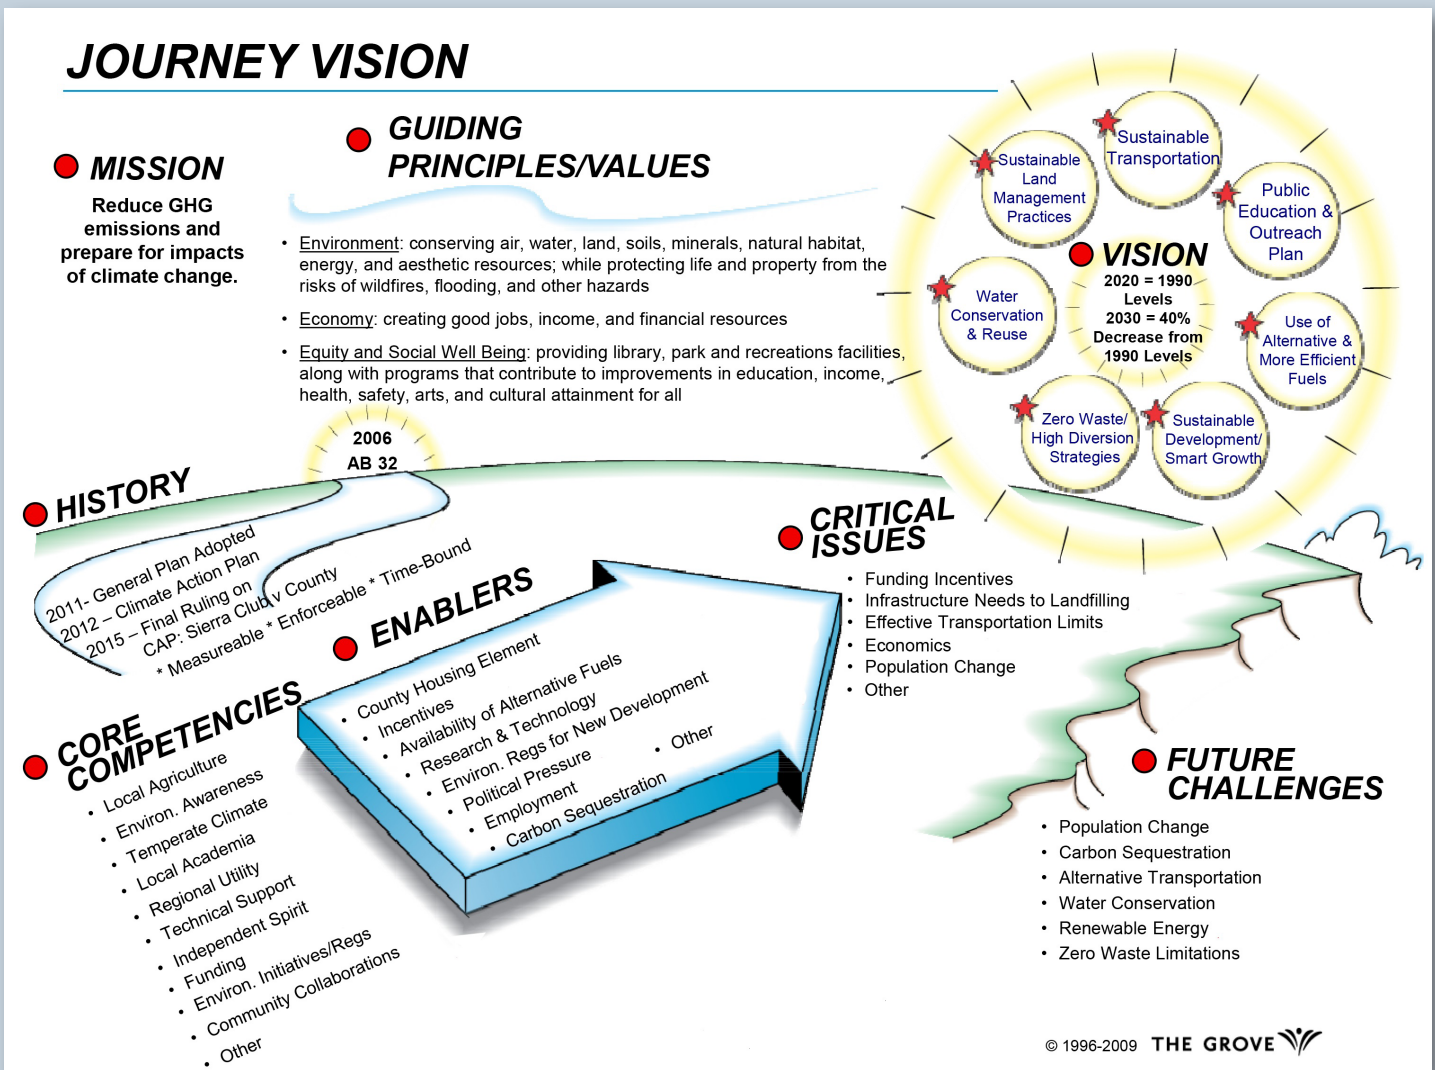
JOURNEY VISION

MISSION

Reduce GHG emissions and prepare for impacts of climate change.

GUIDING PRINCIPLES/VALUES

• Environment: conserving air, water, land, soils, minerals, natural habitat, energy, and aesthetic resources; while protecting life and property from the risks of wildfires, flooding, and other hazards

• Economy: creating good jobs, income, and financial resources

• Equity and Social Well Being: providing library, park and recreations facilities, along with programs that contribute to improvements in education, income, health, safety, arts, and cultural attainment for all

Sustainable Transportation

Sustainable Land Management Practices

Public Education & Outreach Plan

VISION

2020 = 1990 Levels
2030 = 40% Decrease from 1990 Levels

Water Conservation & Reuse

Use of Alternative & More Efficient Fuels

Zero Waste/ High Diversion Strategies

Sustainable Development/ Smart Growth

2006
AB 32

HISTORY

2011- General Plan Adopted
2012 – Climate Action Plan
2015 – Final Ruling on CAP: Sierra Club v County
* Measureable * Enforceable * Time-Bound

CRITICAL ISSUES

• Funding Incentives
• Infrastructure Needs to Landfilling
• Effective Transportation Limits
• Economics
• Population Change
• Other

ENABLERS

• County Housing Element
• Incentives
• Availability of Alternative Fuels
• Research & Technology
• Environ. Regs for New Development
• Political Pressure
• Employment
• Carbon Sequestration
• Other

CORE COMPETENCIES

• Local Agriculture
• Environ. Awareness
• Temperate Climate
• Local Academia
• Regional Utility
• Technical Support
• Independent Spirit
• Funding
• Environ. Initiatives/Regs
• Community Collaborations
• Other

FUTURE CHALLENGES

• Population Change
• Carbon Sequestration
• Alternative Transportation
• Water Conservation
• Renewable Energy
• Zero Waste Limitations

© 1996-2009 THE GROVE